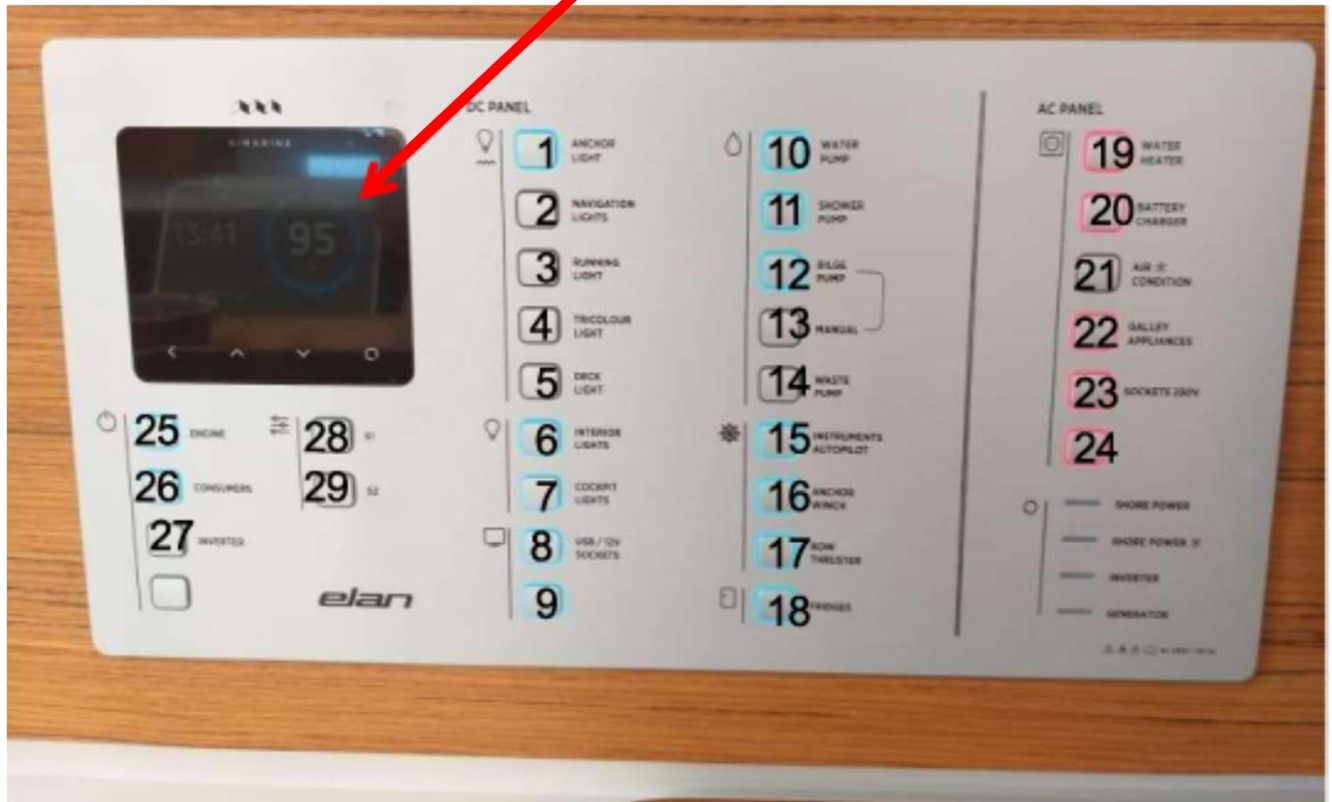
SIMARINE

13:41

95

DC PANEL

1 ANCHOR LIGHT
2 NAVIGATION LIGHTS
3 RUNNING LIGHT
4 TRICOLOUR LIGHT
5 DECK LIGHT
6 INTERIOR LIGHTS
7 COCKPIT LIGHTS
8 USB / 12V SOCKETS
9

10 WATER PUMP
11 SHOWER PUMP
12 BILGE PUMP
13 MANUAL
14 WASTE PUMP
15 INSTRUMENTS AUTOPILOT
16 ANCHOR WINCH
17 BOW THRUSTER
18 FRIDGES

AC PANEL

19 WATER HEATER
20 BATTERY CHARGER
21 AIR CONDITION
22 GALLEY APPLIANCES
23 SOCKETS 230V
24

SHORE POWER
SHORE POWER
INVERTER
GENERATOR

25 ENGINE
26 CONSUMERS
27 INVERTED
28 S1
29 S2

elan